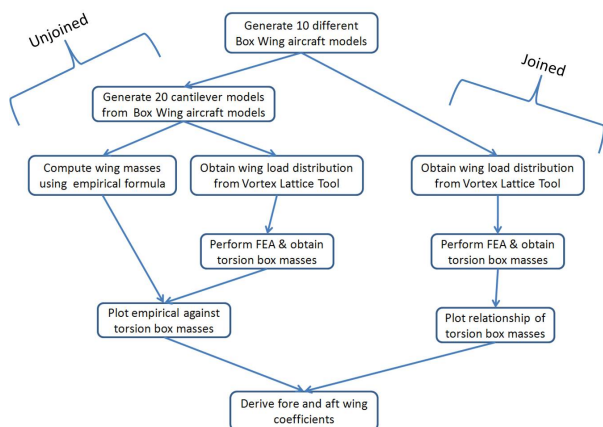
Generate 10 different Box Wing aircraft models

Unjoined

Joined

Generate 20 cantilever models from Box Wing aircraft models

Compute wing masses using empirical formula

Obtain wing load distribution from Vortex Lattice Tool

Obtain wing load distribution from Vortex Lattice Tool

Perform FEA & obtain torsion box masses

Perform FEA & obtain torsion box masses

Plot empirical against torsion box masses

Plot relationship of torsion box masses

Derive fore and aft wing coefficients